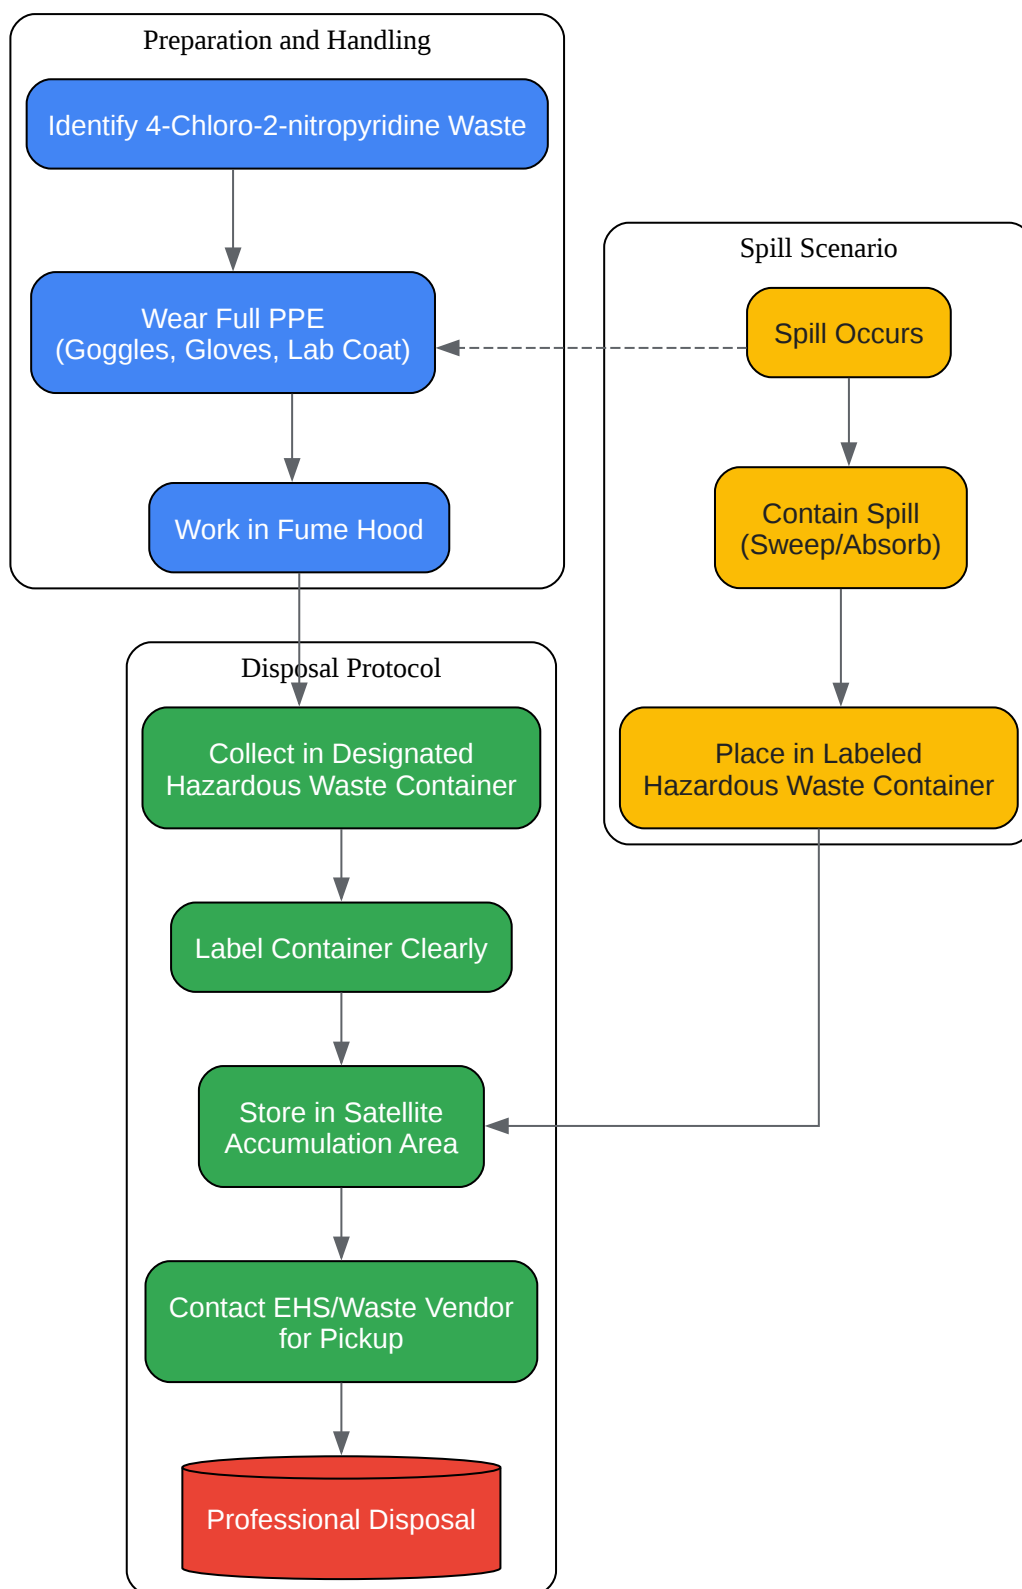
Preparation and Handling

Identify 4-Chloro-2-nitropyridine Waste

Wear Full PPE
(Goggles, Gloves, Lab Coat)

Work in Fume Hood

Spill Scenario

Spill Occurs

Contain Spill
(Sweep/Absorb)

Place in Labeled
Hazardous Waste Container

Disposal Protocol

Collect in Designated
Hazardous Waste Container

Label Container Clearly

Store in Satellite
Accumulation Area

Contact EHS/Waste Vendor
for Pickup

Professional Disposal